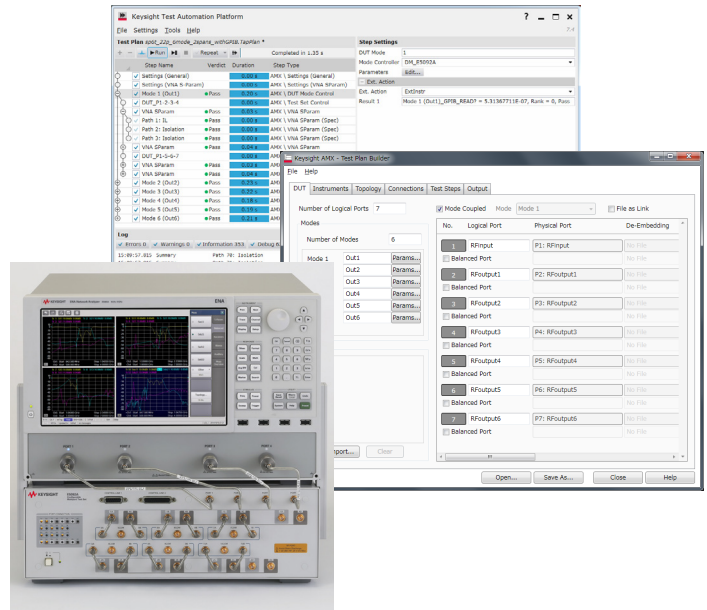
Keysight Test Automation Platform

File Settings Tools Help

Test Plan spdt_22p_6mode_2spare_withGPIB.TapPlan *

Run Repeat

Completed in 1.35 s

| Step Name | Verdict | Duration | Step Type |
|---|---|---|---|
| Settings (General) | | 0.00 s | AMX \ Settings (General) |
| Settings (VNA S-Param) | | 0.00 s | AMX \ Settings (VNA SParam) |
| Mode 1 (Out1) | Pass | 0.20 s | AMX \ DUT Mode Control |
| DUT_P1-2-3-4 | | 0.00 s | AMX \ Test Set Control |
| VNA SParam | Pass | 0.05 s | AMX \ VNA SParam |
| Path 1: IL | Pass | 0.00 s | AMX \ VNA SParam (Spec) |
| Path 2: Isolation | Pass | 0.00 s | AMX \ VNA SParam (Spec) |
| Path 3: Isolation | Pass | 0.00 s | AMX \ VNA SParam (Spec) |
| VNA SParam | Pass | 0.04 s | AMX \ VNA SParam |
| DUT_P1-5-6-7 | | 0.00 s | AMX \ Test Set Control |
| VNA SParam | Pass | 0.02 s | AMX \ VNA SParam |
| VNA SParam | Pass | 0.05 s | AMX \ VNA SParam |
| Mode 2 (Out2) | Pass | 0.23 s | AMX \ DUT Mode Control |
| Mode 3 (Out3) | Pass | 0.22 s | AMX \ DUT Mode Control |
| Mode 4 (Out4) | Pass | 0.18 s | AMX \ DUT Mode Control |
| Mode 5 (Out5) | Pass | 0.19 s | AMX \ DUT Mode Control |
| Mode 6 (Out6) | Pass | 0.21 s | AMX \ DUT Mode Control |

Log

Errors 0 Warnings 0 Information 353 Debug

15:09:17.015 Summary Path 70: Isolation

Step Settings

DUT Mode 1
Mode Controller DM_E5092A
Parameters Edit...
Ext. Action
Ext. Action ExtInstr
Result 1 Mode 1 (Out1)_GPIB_READ? = 5.31367711E-07, Rank = 0, Pass

Keysight AMX - Test Plan Builder

File Help

DUT Instruments Topology Connections Test Steps Output

Number of Logical Ports 7
Modes
Number of Modes 6
Mode 1 Out1 Params...
Out2 Params...
Out3 Params...
Out4 Params...
Out5 Params...
Out6 Params...

Mode Coupled Mode Mode 1 File as Link

| No. | Logical Port | Physical Port | De-Embedding |
|---|---|---|---|
| 1 | RFinput | P1: RFinput | No File |
| | Balanced Port | | No File |
| 2 | RFoutput1 | P2: RFoutput1 | No File |
| | Balanced Port | | No File |
| 3 | RFoutput2 | P3: RFoutput2 | No File |
| | Balanced Port | | No File |
| 4 | RFoutput3 | P4: RFoutput3 | No File |
| | Balanced Port | | No File |
| 5 | RFoutput4 | P5: RFoutput4 | No File |
| | Balanced Port | | No File |
| 6 | RFoutput5 | P6: RFoutput5 | No File |
| | Balanced Port | | No File |
| 7 | RFoutput6 | P7: RFoutput6 | No File |
| | Balanced Port | | No File |

Import... Clear

Open... Save As... Close Help

KEYSIGHT ENA
KEYSIGHT E5092A